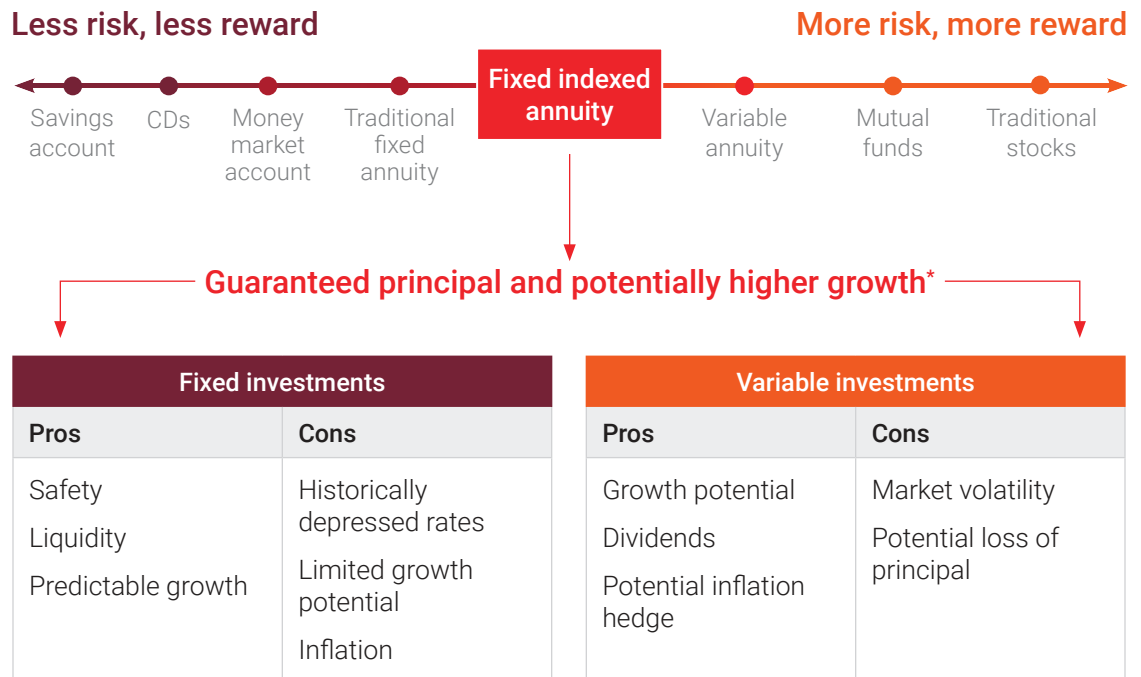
Less risk, less reward

More risk, more reward

Savings account

CDs

Money market account

Traditional fixed annuity

Fixed indexed annuity

Variable annuity

Mutual funds

Traditional stocks

Guaranteed principal and potentially higher growth*

| Fixed investments | |
|---|---|
| Pros | Cons |
| Safety<br>Liquidity<br>Predictable growth | Historically depressed rates<br>Limited growth potential<br>Inflation |

| Variable investments | |
|---|---|
| Pros | Cons |
| Growth potential<br>Dividends<br>Potential inflation hedge | Market volatility<br>Potential loss of principal |